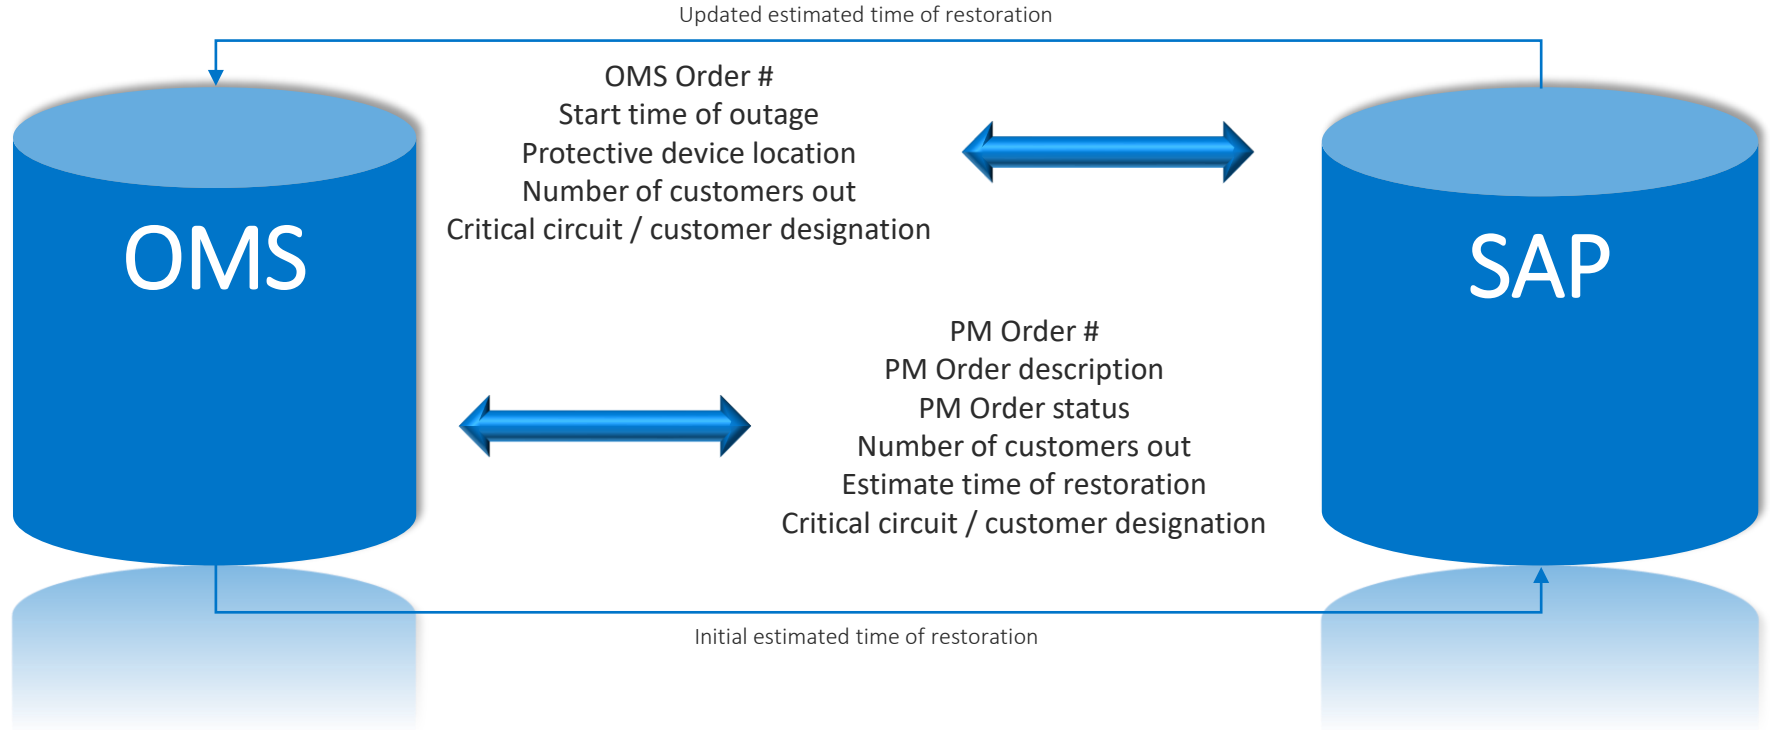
Updated estimated time of restoration

OMS

OMS Order #
Start time of outage
Protective device location
Number of customers out
Critical circuit / customer designation

SAP

PM Order #
PM Order description
PM Order status
Number of customers out
Estimate time of restoration
Critical circuit / customer designation

Initial estimated time of restoration